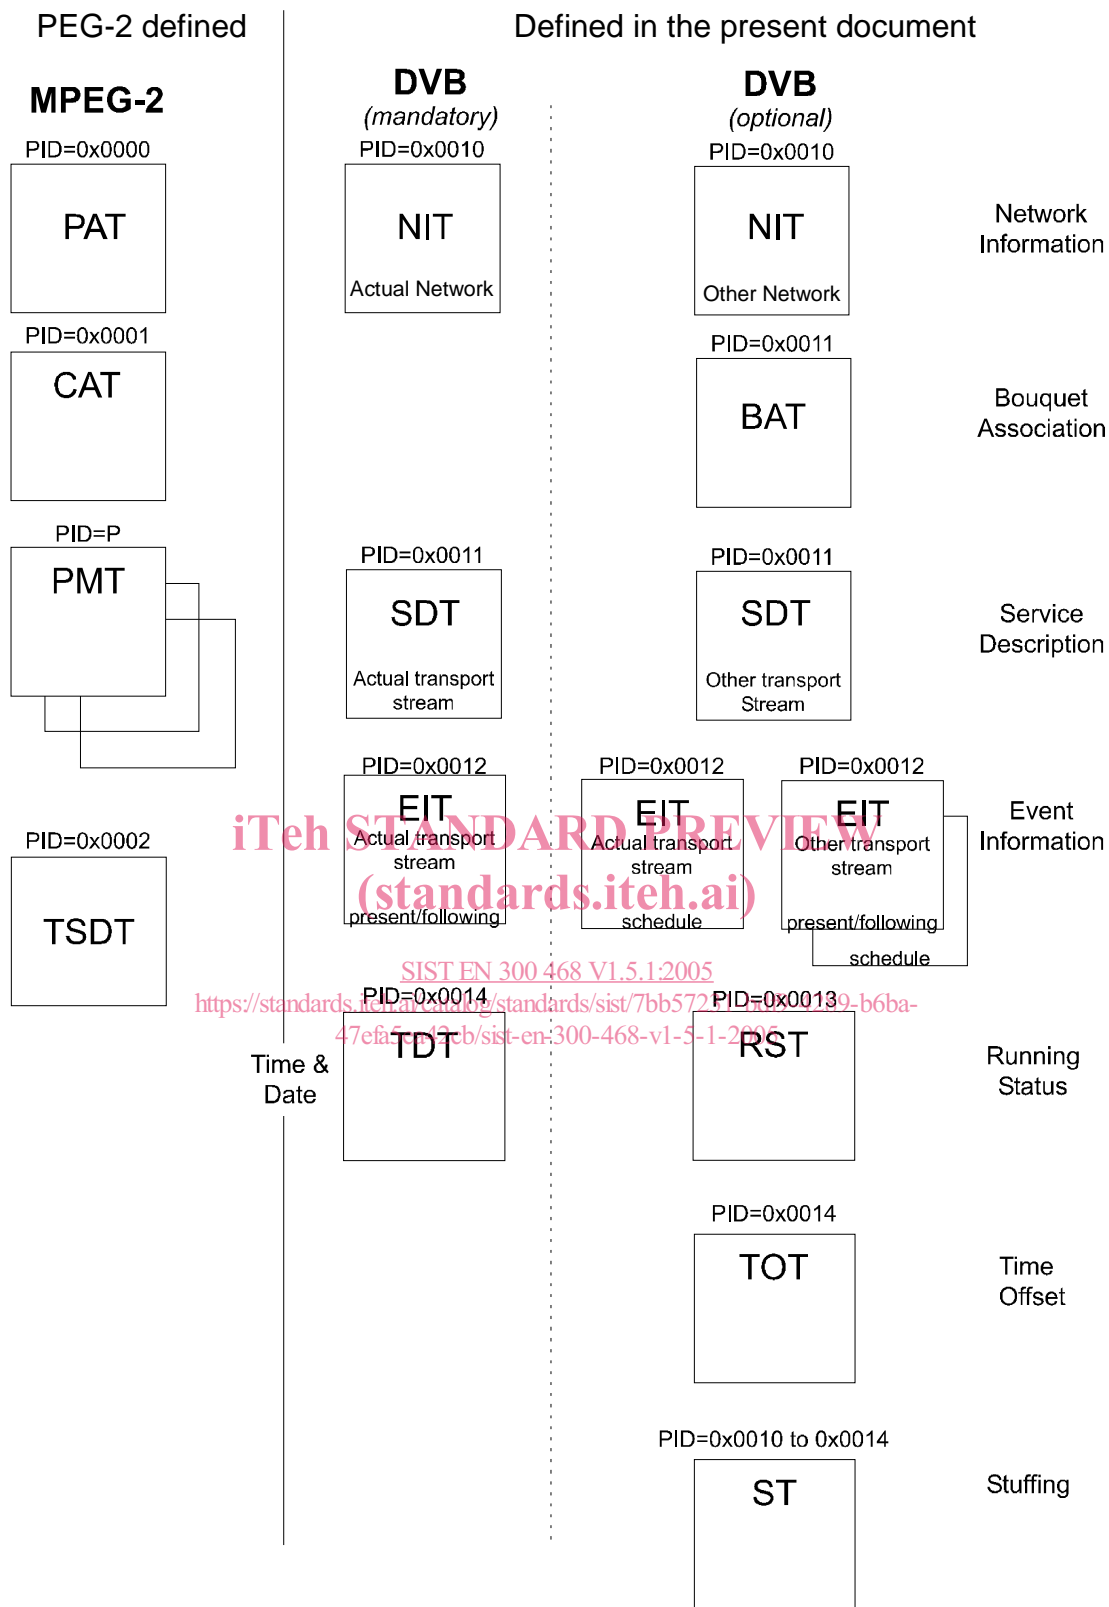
PEG-2 defined

Defined in the present document

MPEG-2

DVB
(mandatory)

DVB
(optional)

PID=0x0000
PAT

PID=0x0010
NIT
Actual Network

PID=0x0010
NIT
Other Network

Network Information

PID=0x0001
CAT

PID=0x0011
BAT

Bouquet Association

PID=P
PMT

PID=0x0011
SDT
Actual transport stream

PID=0x0011
SDT
Other transport Stream

Service Description

PID=0x0012
EIT
Actual transport stream
present/following

PID=0x0012
EIT
Actual transport stream
schedule

PID=0x0012
EIT
Other transport stream
present/following
schedule

Event Information

PID=0x0002
TSDT

iTeh STANDARD PREVIEW
(standards.iteh.ai)

SIST EN 300 468 V1.5.1:2005
https://standards.iteh.ai/catalog/standards/sist/7bb572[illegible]-b6ba-47efa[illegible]cb/sist-en-300-468-v1-5-1-2005

PID=0x0014
TDT

Time & Date

PID=0x0013
RST

Running Status

PID=0x0014
TOT

Time Offset

PID=0x0010 to 0x0014
ST

Stuffing